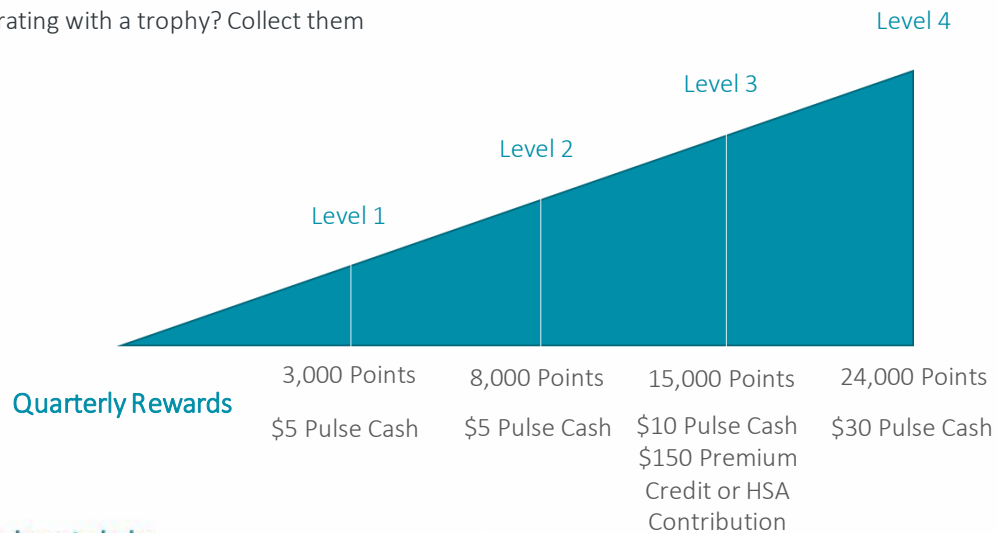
rating with a trophy? Collect them

Level 4

Level 3

Level 2

Level 1

Quarterly Rewards

3,000 Points
$5 Pulse Cash

8,000 Points
$5 Pulse Cash

15,000 Points
$10 Pulse Cash
$150 Premium Credit or HSA Contribution

24,000 Points
$30 Pulse Cash

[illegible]